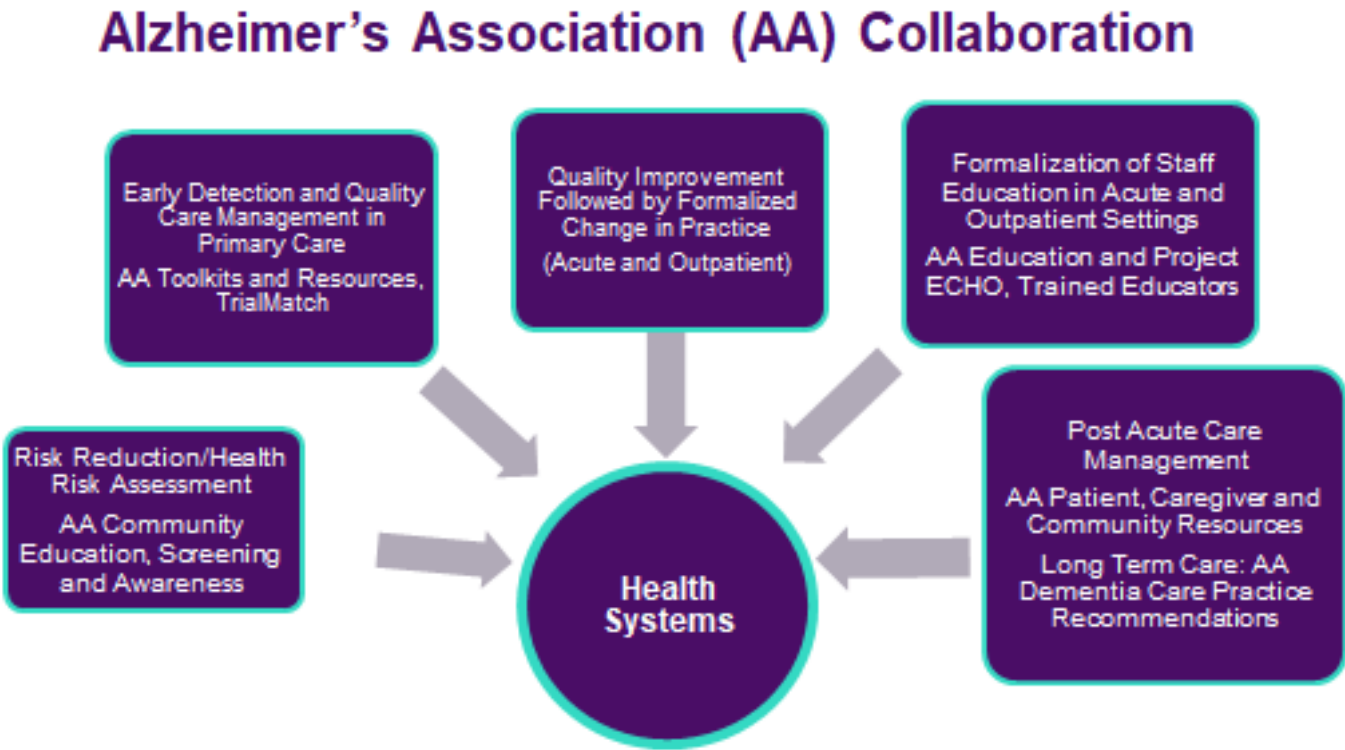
Alzheimer's Association (AA) Collaboration

Early Detection and Quality Care Management in Primary Care

AA Toolkits and Resources, TrialMatch

Quality Improvement Followed by Formalized Change in Practice

(Acute and Outpatient)

Formalization of Staff Education in Acute and Outpatient Settings

AA Education and Project ECHO, Trained Educators

Risk Reduction/Health Risk Assessment

AA Community Education, Screening and Awareness

Health Systems

Post Acute Care Management

AA Patient, Caregiver and Community Resources

Long Term Care: AA Dementia Care Practice Recommendations